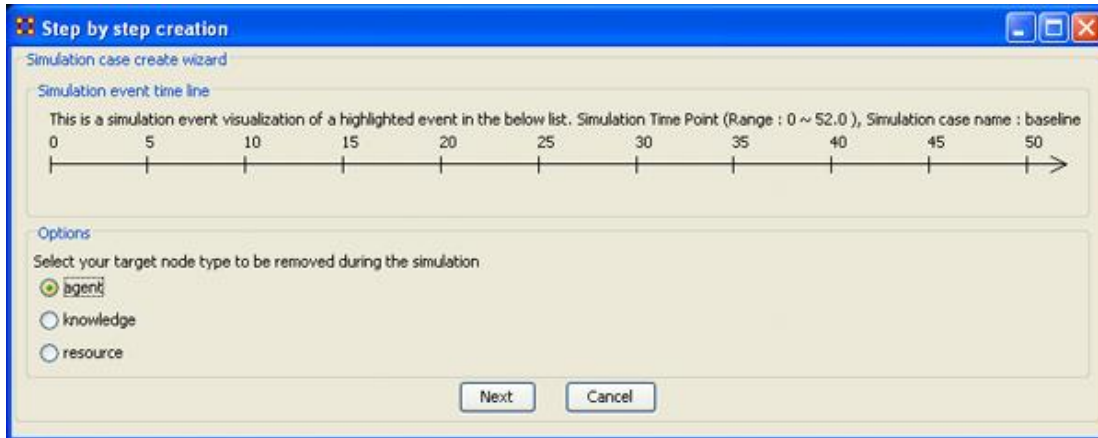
Step by step creation

Simulation case create wizard

Simulation event time line

This is a simulation event visualization of a highlighted event in the below list. Simulation Time Point (Range : 0 ~ 52.0 ), Simulation case name : baseline

0 5 10 15 20 25 30 35 40 45 50

Options

Select your target node type to be removed during the simulation

agent

knowledge

resource

Next Cancel